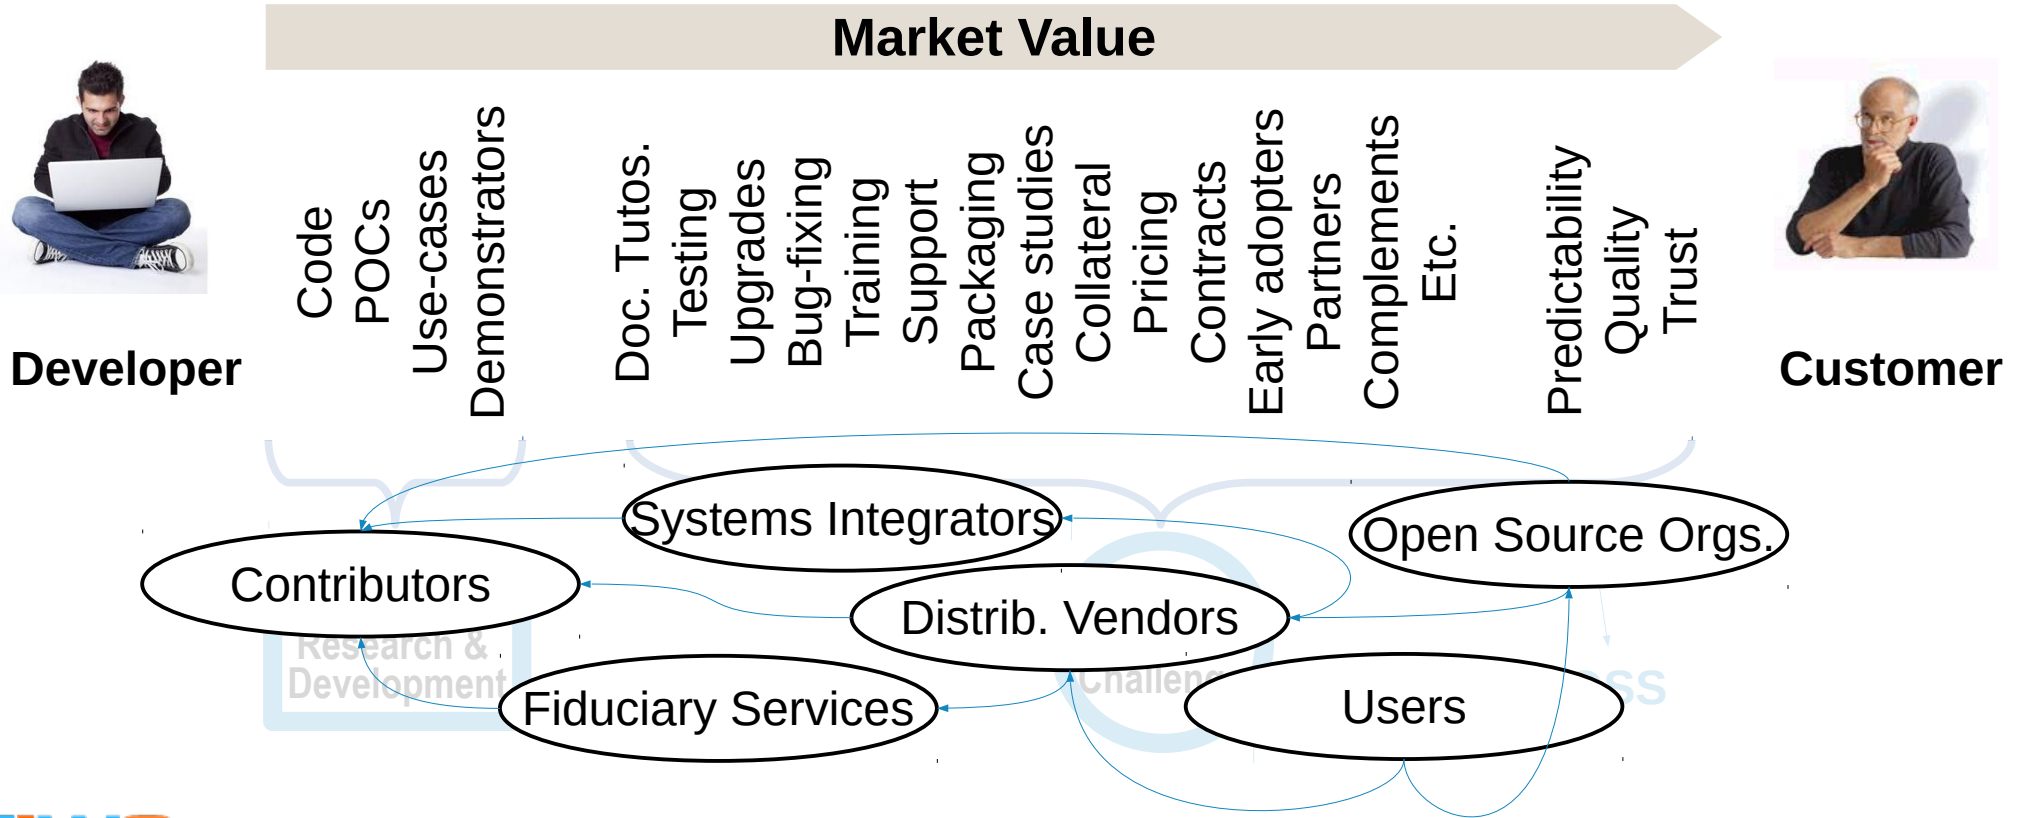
Market Value

Developer

Code
POCs
Use-cases
Demonstrators

Doc. Tutos.
Testing
Upgrades
Bug-fixing
Training
Support
Packaging
Case studies
Collateral
Pricing
Contracts
Early adopters
Partners
Complements
Etc.

Predictability
Quality
Trust

Customer

Systems Integrators
Open Source Orgs.
Contributors
Distrib. Vendors
Research & Development
Fiduciary Services
Challeng
Users
ss